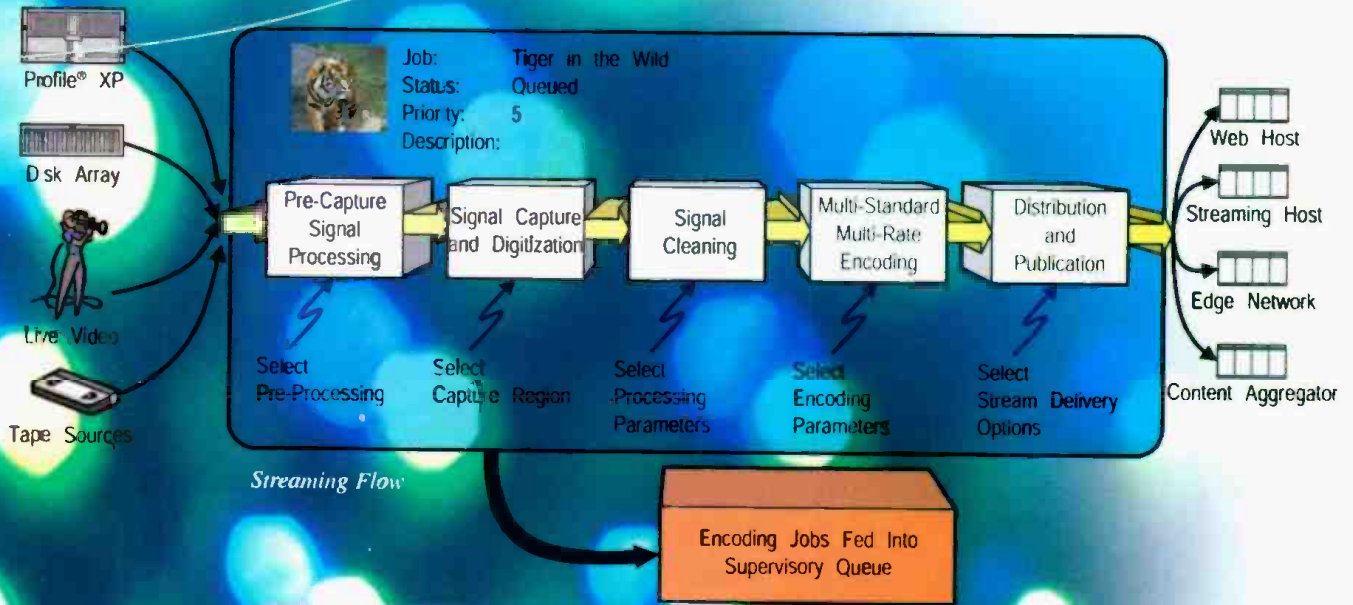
Profile® XP

Dsk Array

Live Video

Tape Sources

Job: Tiger in the Wild
Status: Queued
Priority: 5
Description:

Pre-Capture Signal Processing

Signal Capture and Digitization

Signal Cleaning

Multi-Standard Multi-Rate Encoding

Distribution and Publication

Select Pre-Processing

Select Capture Region

Select Processing Parameters

Select Encoding Parameters

Select Stream Delivery Options

Web Host

Streaming Host

Edge Network

Content Aggregator

Streaming Flow

Encoding Jobs Fed Into Supervisory Queue